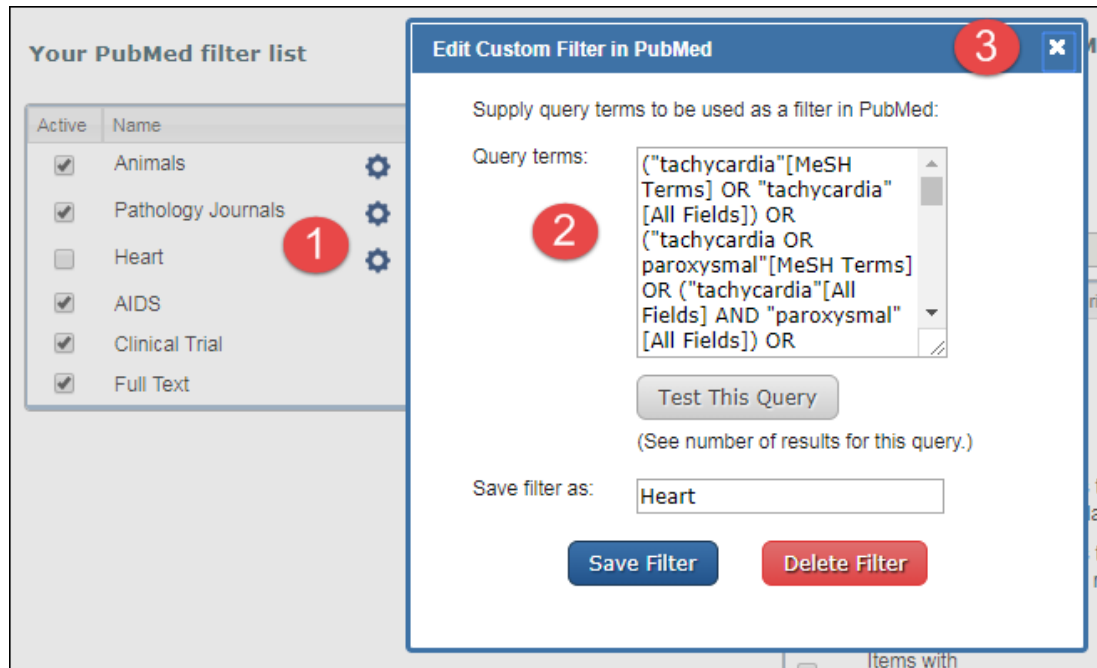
Your PubMed filter list

| Active | Name |
|---|---|
| ✓ | Animals |
| ✓ | Pathology Journals |
| | Heart |
| ✓ | AIDS |
| ✓ | Clinical Trial |
| ✓ | Full Text |

1

Edit Custom Filter in PubMed

3

✖

Supply query terms to be used as a filter in PubMed:

Query terms:

2

("tachycardia"[MeSH Terms] OR "tachycardia"[All Fields]) OR ("tachycardia OR paroxysmal"[MeSH Terms] OR ("tachycardia"[All Fields] AND "paroxysmal"[All Fields]) OR

Test This Query

(See number of results for this query.)

Save filter as:

Heart

Save Filter

Delete Filter

Items with